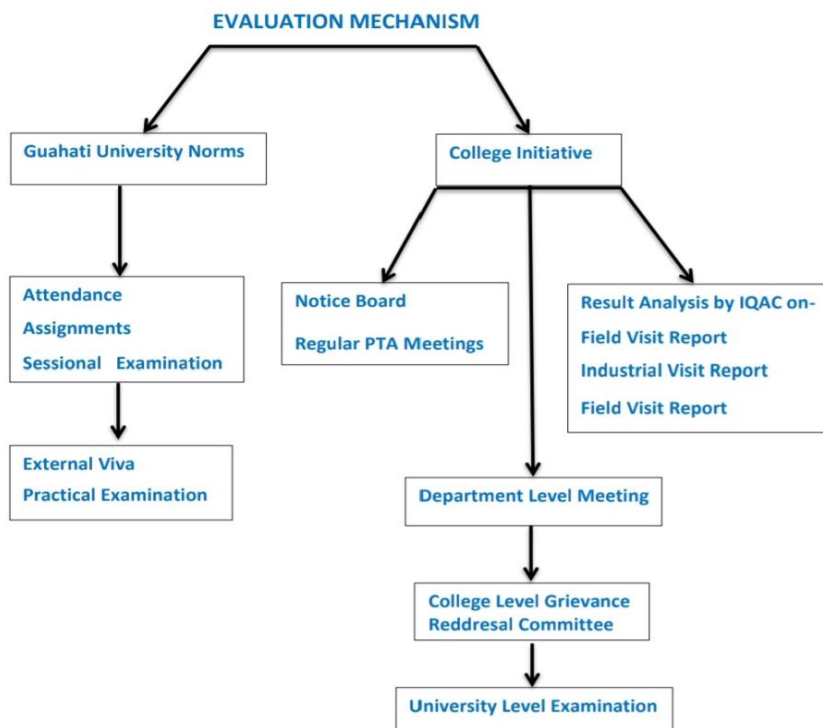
EVALUATION MECHANISM

Guahati University Norms

College Initiative

Attendance
Assignments
Sessional Examination

Notice Board
Regular PTA Meetings

Result Analysis by IQAC on-
Field Visit Report
Industrial Visit Report
Field Visit Report

External Viva
Practical Examination

Department Level Meeting

College Level Grievance Reddresal Committee

University Level Examination